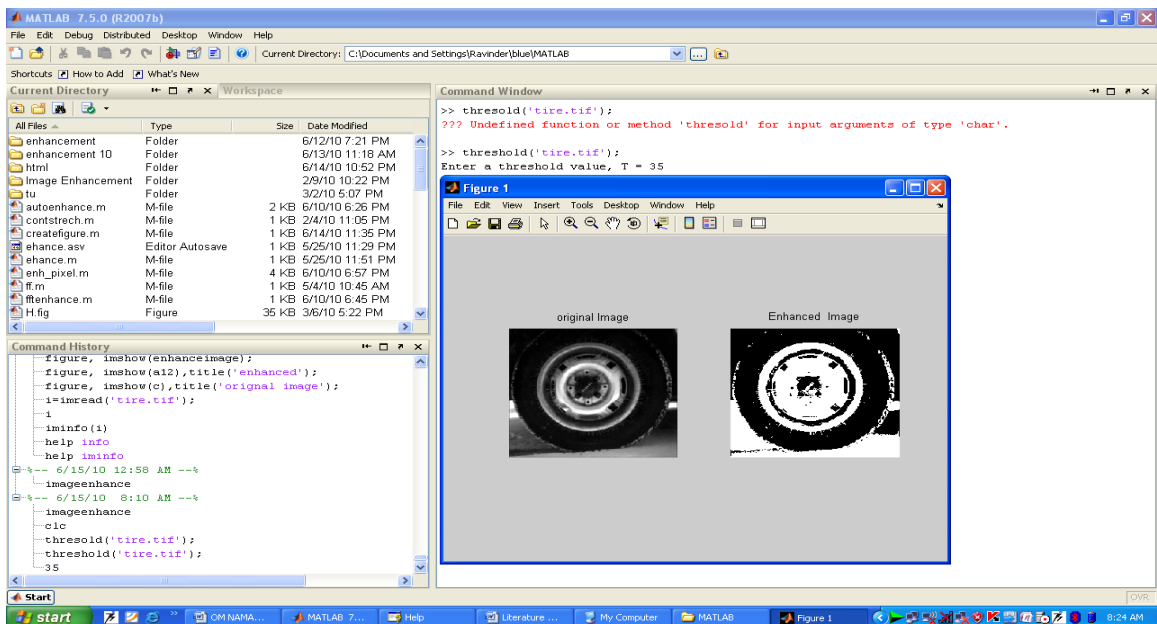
MATLAB 7.5.0 (R2007b)

File Edit Debug Distributed Desktop Window Help

Current Directory: C:\Documents and Settings\Ravinder\blue\MATLAB

Shortcuts How to Add What's New

Current Directory Workspace

| All Files | Type | Size | Date Modified |
|---|---|---|---|
| enhancement | Folder | | 6/12/10 7:21 PM |
| enhancement 10 | Folder | | 6/13/10 11:18 AM |
| html | Folder | | 6/14/10 10:52 PM |
| Image Enhancement | Folder | | 2/9/10 10:22 PM |
| tu | Folder | | 3/2/10 5:07 PM |
| autoenhance.m | M-file | 2 KB | 6/10/10 6:26 PM |
| contstrech.m | M-file | 1 KB | 2/4/10 11:05 PM |
| createfigure.m | M-file | 1 KB | 6/14/10 11:35 PM |
| ehance.asv | Editor Autosave | 1 KB | 5/25/10 11:29 PM |
| ehance.m | M-file | 1 KB | 5/25/10 11:51 PM |
| enh_pixel.m | M-file | 4 KB | 6/10/10 6:57 PM |
| ff.m | M-file | 1 KB | 5/4/10 10:45 AM |
| fftenhance.m | M-file | 1 KB | 6/10/10 6:45 PM |
| H.fig | Figure | 35 KB | 3/6/10 5:22 PM |

Command History

figure, imshow(enhanceimage);
figure, imshow(a12),title('enhanced');
figure, imshow(c),title('orignal image');
i=imread('tire.tif');
i
iminfo(i)
help info
help iminfo
%-- 6/15/10 12:58 AM --%
imageenhance
%-- 6/15/10 8:10 AM --%
imageenhance
clc
thresold('tire.tif');
threshold('tire.tif');
35

Command Window

>> thresold('tire.tif');
??? Undefined function or method 'thresold' for input arguments of type 'char'.

>> threshold('tire.tif');
Enter a threshold value, T = 35

Figure 1

File Edit View Insert Tools Desktop Window Help

original Image

Enhanced Image

Start

start OM NAMA... MATLAB 7... Help Literature ... My Computer MATLAB Figure 1 8:24 AM

OVR